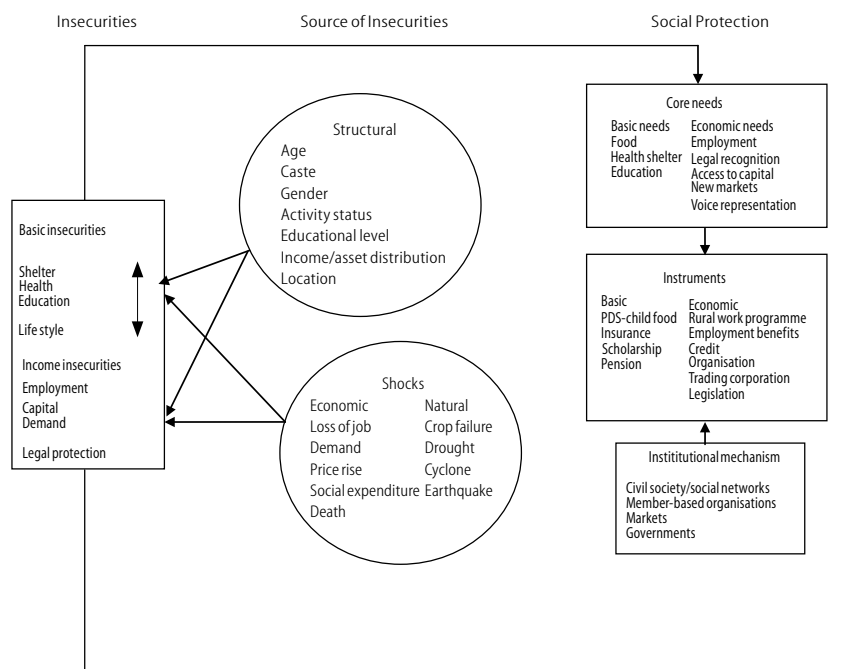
Insecurities

Source of Insecurities

Social Protection

Basic insecurities

Shelter
Health
Education

Life style

Income insecurities
Employment
Capital
Demand

Legal protection

Structural
Age
Caste
Gender
Activity status
Educational level
Income/asset distribution
Location

Shocks
Economic
Loss of job
Demand
Price rise
Social expenditure
Death

Natural
Crop failure
Drought
Cyclone
Earthquake

Core needs
Basic needs
Food
Health shelter
Education

Economic needs
Employment
Legal recognition
Access to capital
New markets
Voice representation

Instruments
Basic
PDS-child food
Insurance
Scholarship
Pension

Economic
Rural work programme
Employment benefits
Credit
Organisation
Trading corporation
Legislation

Instititutional mechanism
Civil society/social networks
Member-based organisations
Markets
Governments